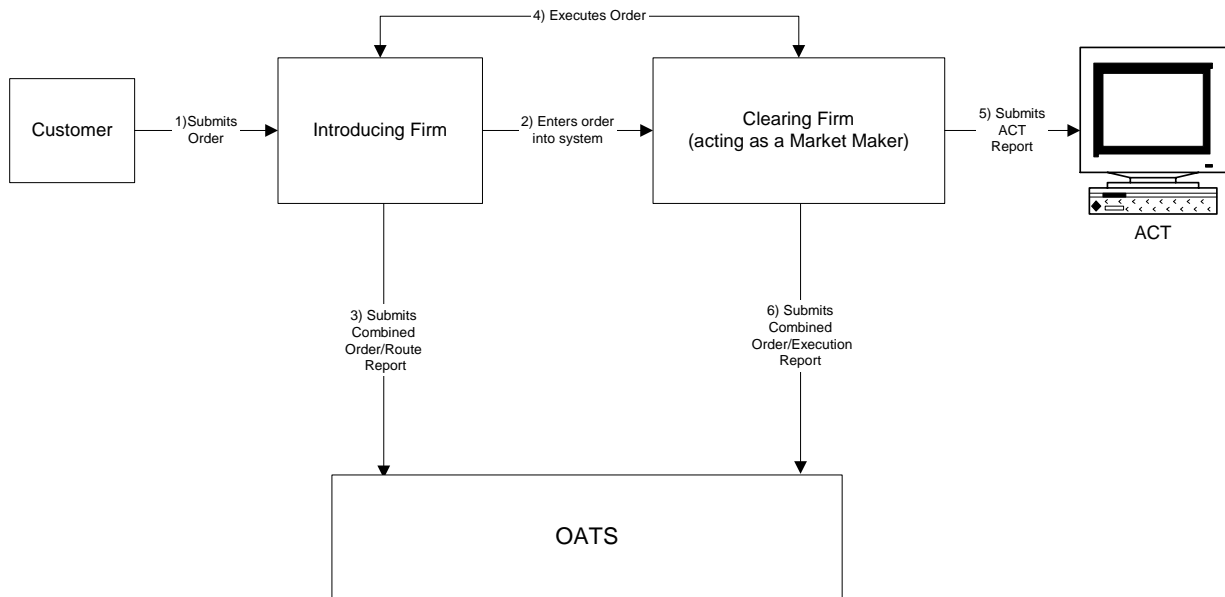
4) Executes Order

Customer

1)Submits Order

Introducing Firm

2) Enters order into system

Clearing Firm (acting as a Market Maker)

5) Submits ACT Report

ACT

3) Submits Combined Order/Route Report

6) Submits Combined Order/Execution Report

OATS